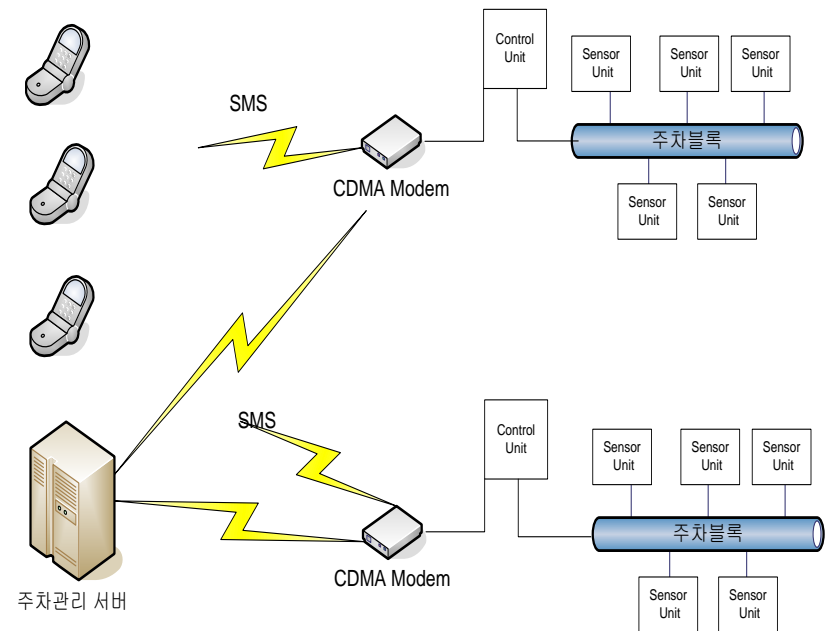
Control Unit

Sensor Unit

Sensor Unit

Sensor Unit

SMS

주차블록

CDMA Modem

Sensor Unit

Sensor Unit

SMS

Control Unit

Sensor Unit

Sensor Unit

Sensor Unit

주차블록

CDMA Modem

주차관리 서버

Sensor Unit

Sensor Unit